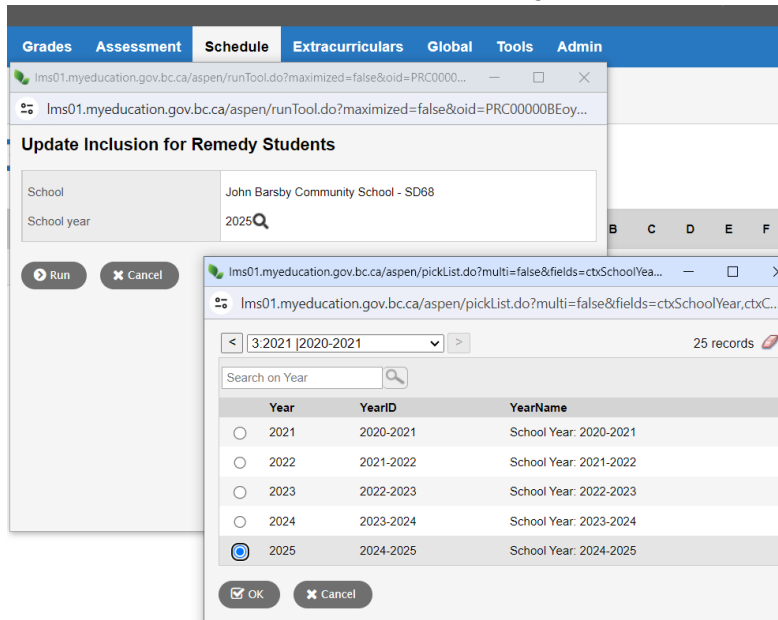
Grades Assessment Schedule Extracurriculars Global Tools Admin

lms01.myeducation.gov.bc.ca/aspen/runTool.do?maximized=false&oid=PRC0000...

lms01.myeducation.gov.bc.ca/aspen/runTool.do?maximized=false&oid=PRC00000BEoy...

Update Inclusion for Remedy Students

| | |
|---|---|
| School | John Barsby Community School - SD68 |
| School year | 2025 |

Run Cancel

B C D E F

lms01.myeducation.gov.bc.ca/aspen/pickList.do?multi=false&fields=ctxSchoolYea...

lms01.myeducation.gov.bc.ca/aspen/pickList.do?multi=false&fields=ctxSchoolYear,ctxC...

< 3:2021 |2020-2021 > 25 records

Search on Year

| | Year | YearID | YearName |
|---|---|---|---|
| ○ | 2021 | 2020-2021 | School Year: 2020-2021 |
| ○ | 2022 | 2021-2022 | School Year: 2021-2022 |
| ○ | 2023 | 2022-2023 | School Year: 2022-2023 |
| ○ | 2024 | 2023-2024 | School Year: 2023-2024 |
| ● | 2025 | 2024-2025 | School Year: 2024-2025 |

OK Cancel